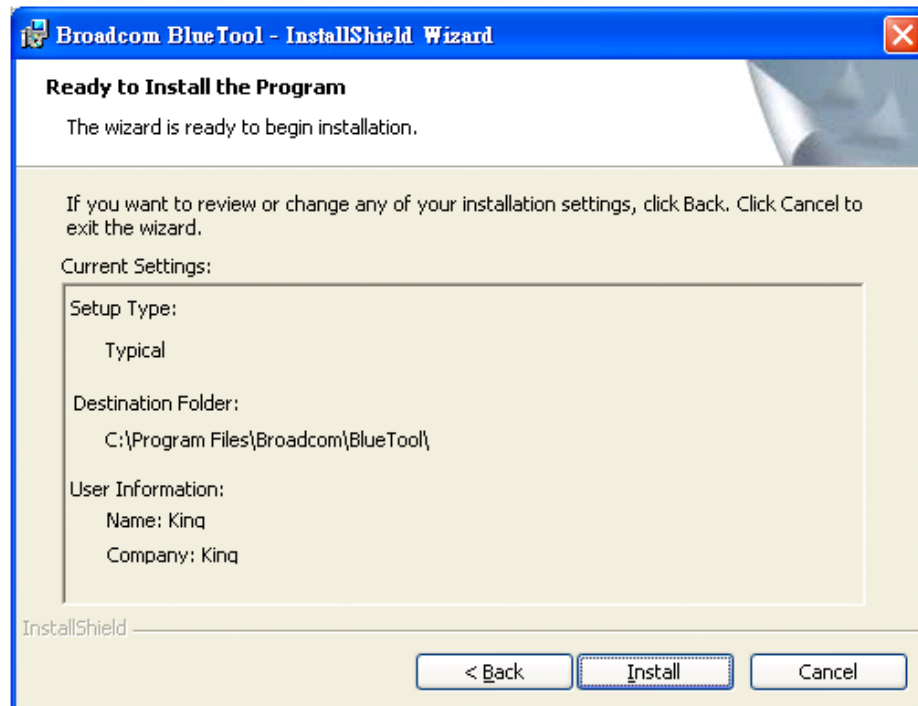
Broadcom BlueTool - InstallShield Wizard

Ready to Install the Program

The wizard is ready to begin installation.

If you want to review or change any of your installation settings, click Back. Click Cancel to exit the wizard.

Current Settings:

Setup Type:

Typical

Destination Folder:

C:\Program Files\Broadcom\BlueTool\

User Information:

Name: King

Company: King

InstallShield

< Back

Install

Cancel